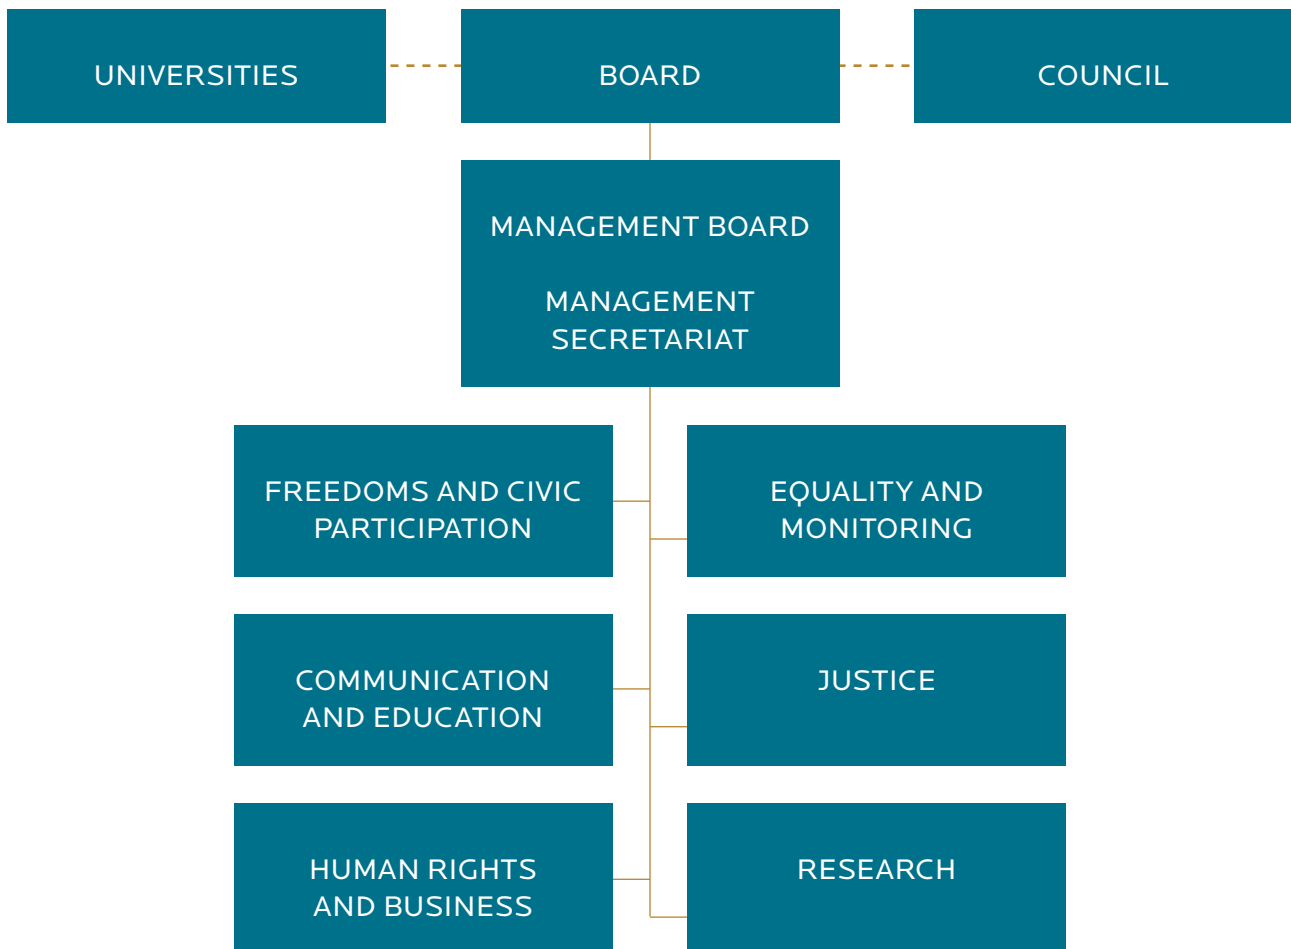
UNIVERSITIES

BOARD

COUNCIL

MANAGEMENT BOARD

MANAGEMENT SECRETARIAT

FREEDOMS AND CIVIC PARTICIPATION

EQUALITY AND MONITORING

COMMUNICATION AND EDUCATION

JUSTICE

HUMAN RIGHTS AND BUSINESS

RESEARCH